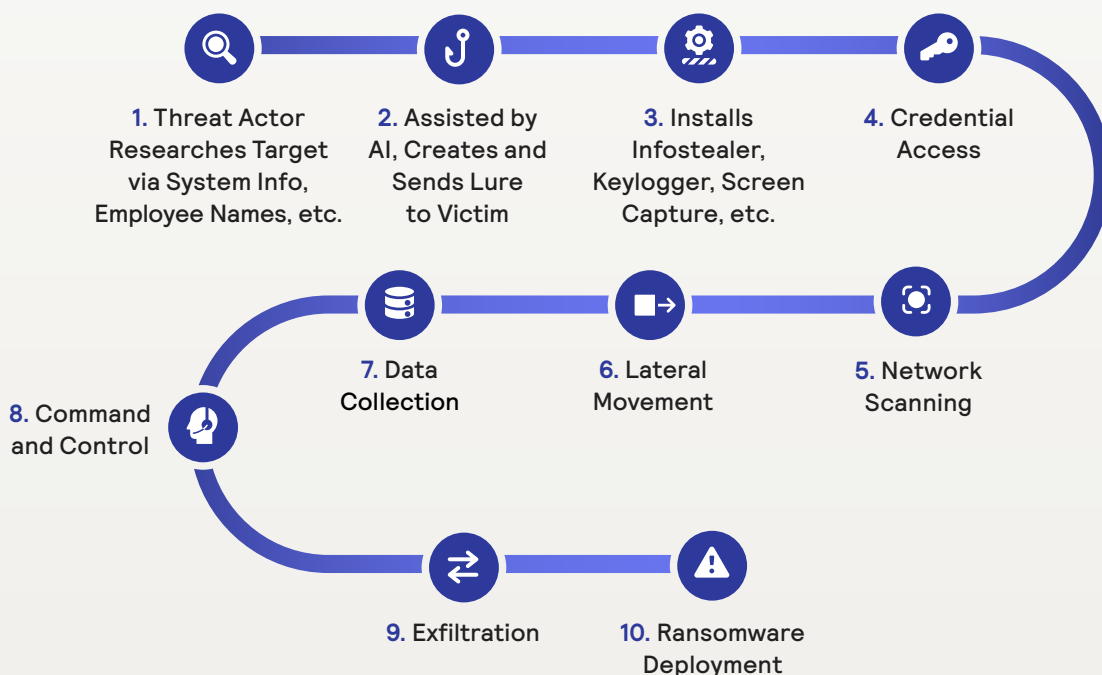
1. Threat Actor Researches Target via System Info, Employee Names, etc.

2. Assisted by AI, Creates and Sends Lure to Victim

3. Installs Infostealer, Keylogger, Screen Capture, etc.

4. Credential Access

5. Network Scanning

6. Lateral Movement

7. Data Collection

8. Command and Control

9. Exfiltration

10. Ransomware Deployment